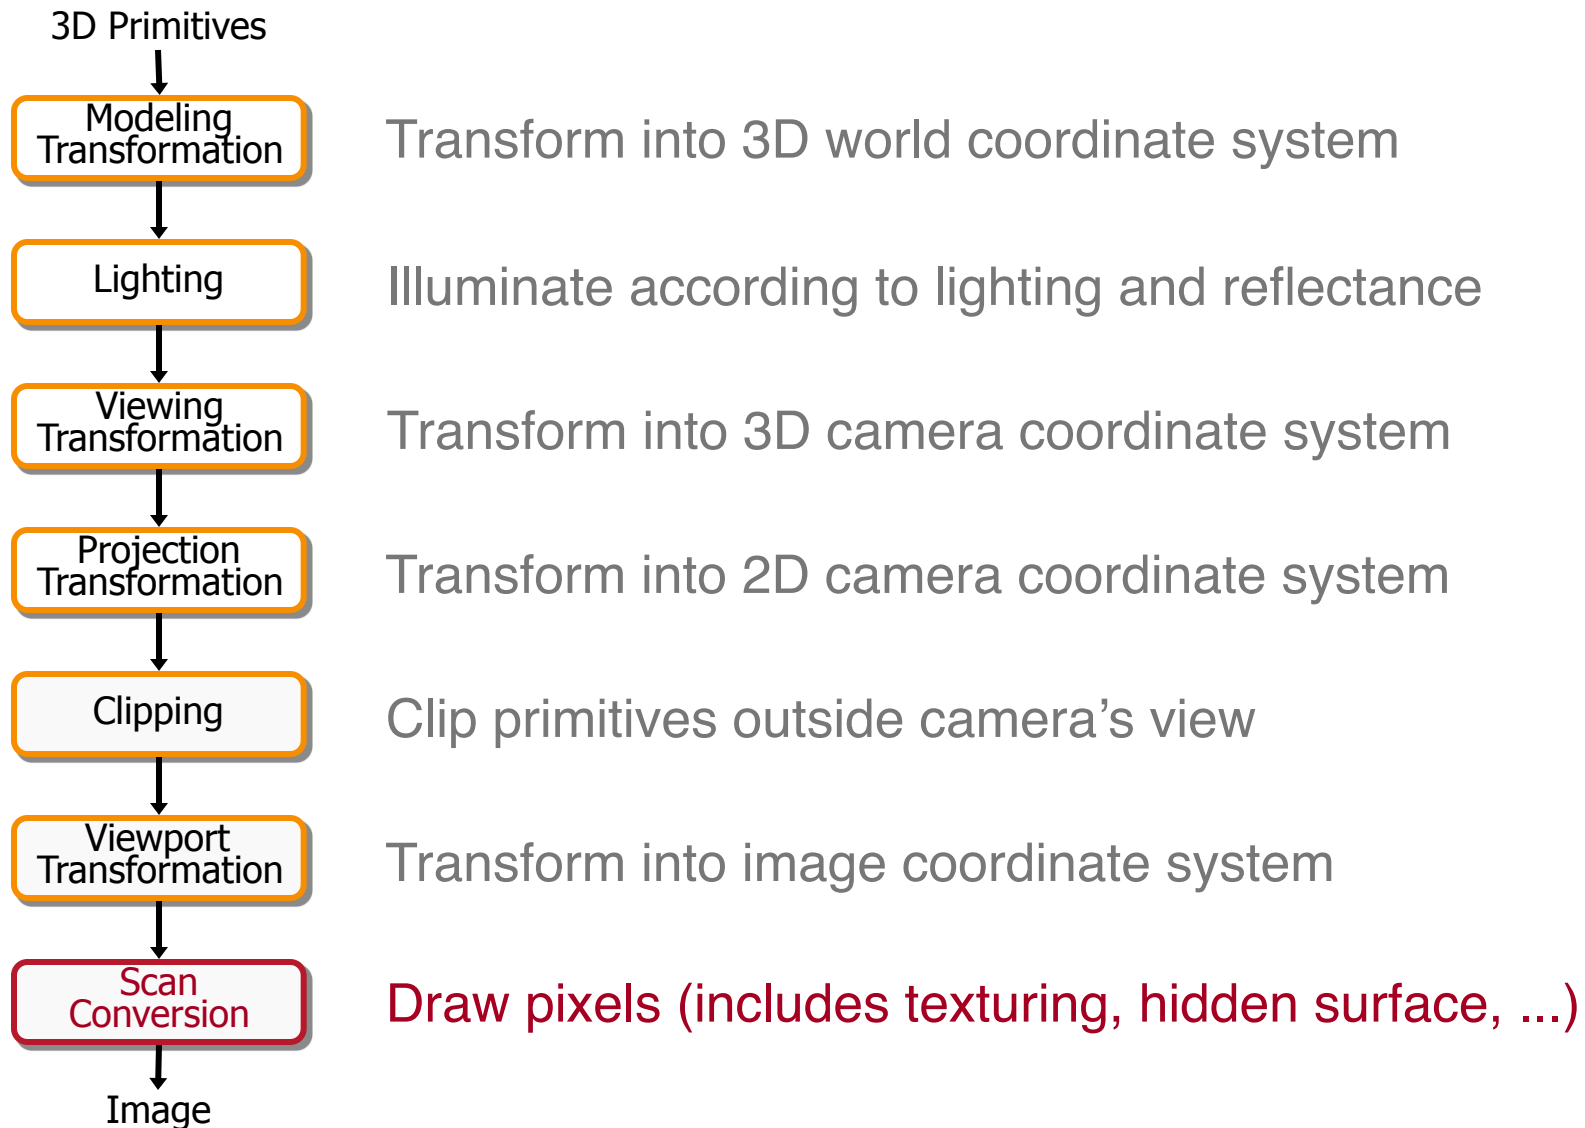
3D Primitives

Modeling Transformation

Transform into 3D world coordinate system

Lighting

Illuminate according to lighting and reflectance

Viewing Transformation

Transform into 3D camera coordinate system

Projection Transformation

Transform into 2D camera coordinate system

Clipping

Clip primitives outside camera's view

Viewport Transformation

Transform into image coordinate system

Scan Conversion

Draw pixels (includes texturing, hidden surface, ...)

Image